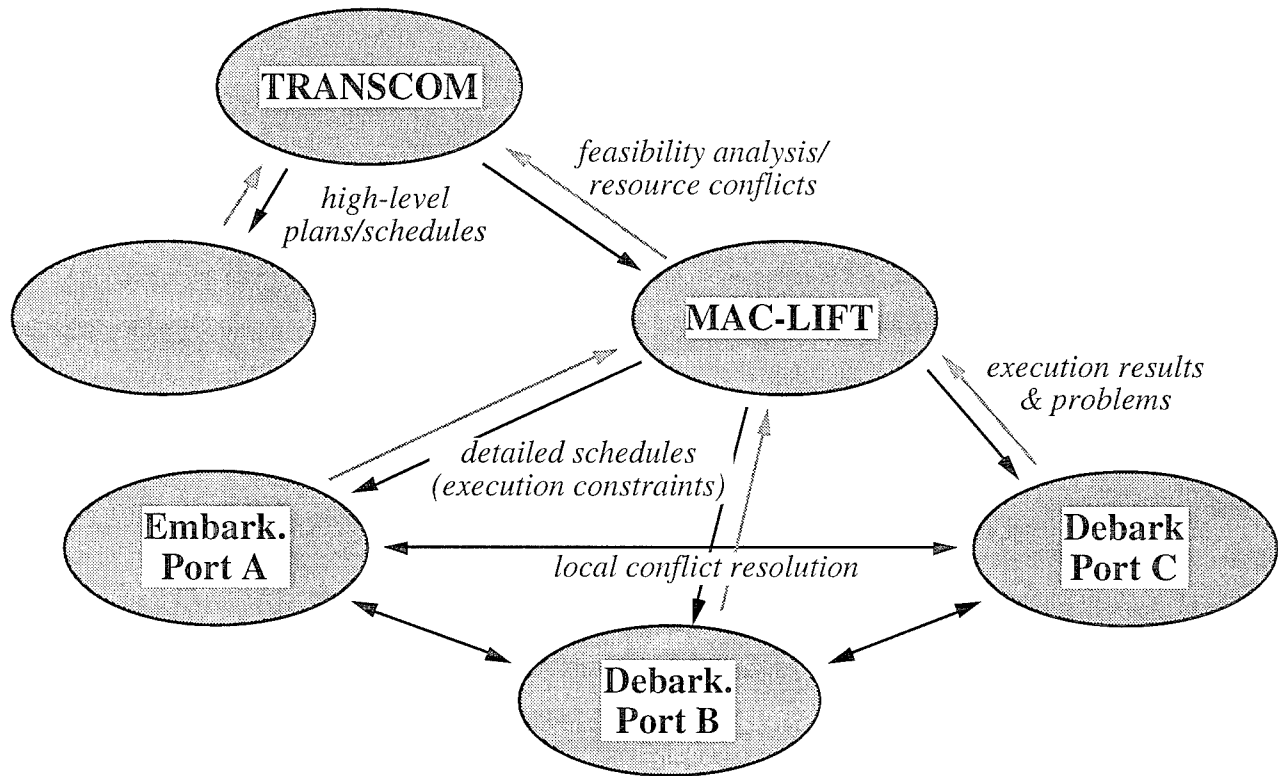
TRANSCOM

feasibility analysis/ resource conflicts

high-level plans/schedules

MAC-LIFT

execution results & problems

detailed schedules (execution constraints)

Embark. Port A

local conflict resolution

Debark Port C

Debark. Port B